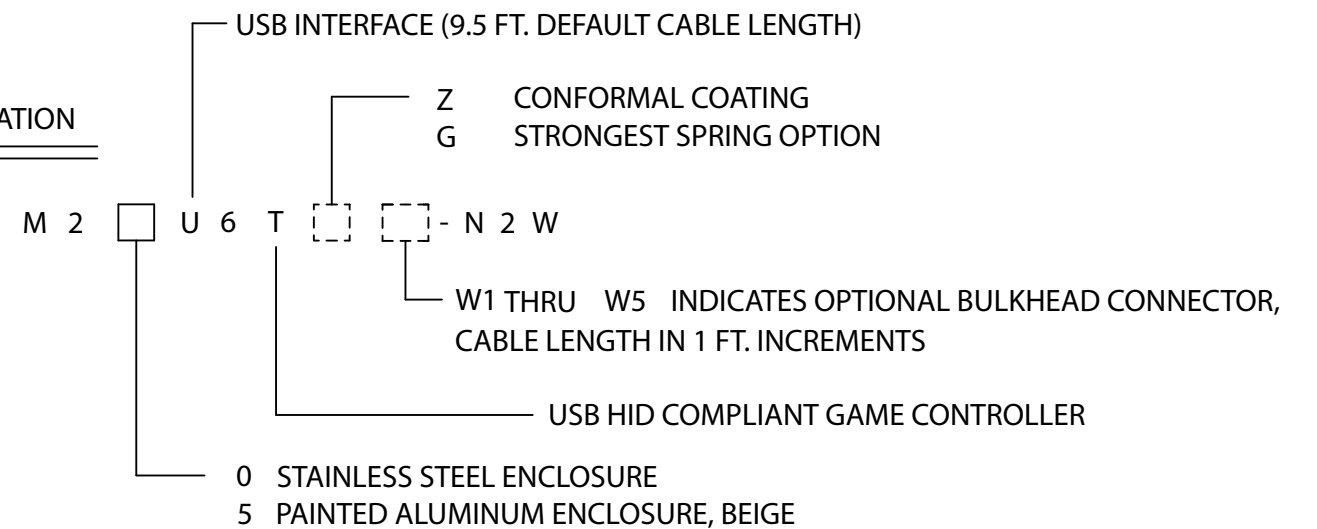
USB INTERFACE (9.5 FT. DEFAULT CABLE LENGTH)

ATION

Z CONFORMAL COATING
G STRONGEST SPRING OPTION

M 2 U 6 T - N 2 W

W1 THRU W5 INDICATES OPTIONAL BULKHEAD CONNECTOR, CABLE LENGTH IN 1 FT. INCREMENTS

USB HID COMPLIANT GAME CONTROLLER

0 STAINLESS STEEL ENCLOSURE
5 PAINTED ALUMINUM ENCLOSURE, BEIGE